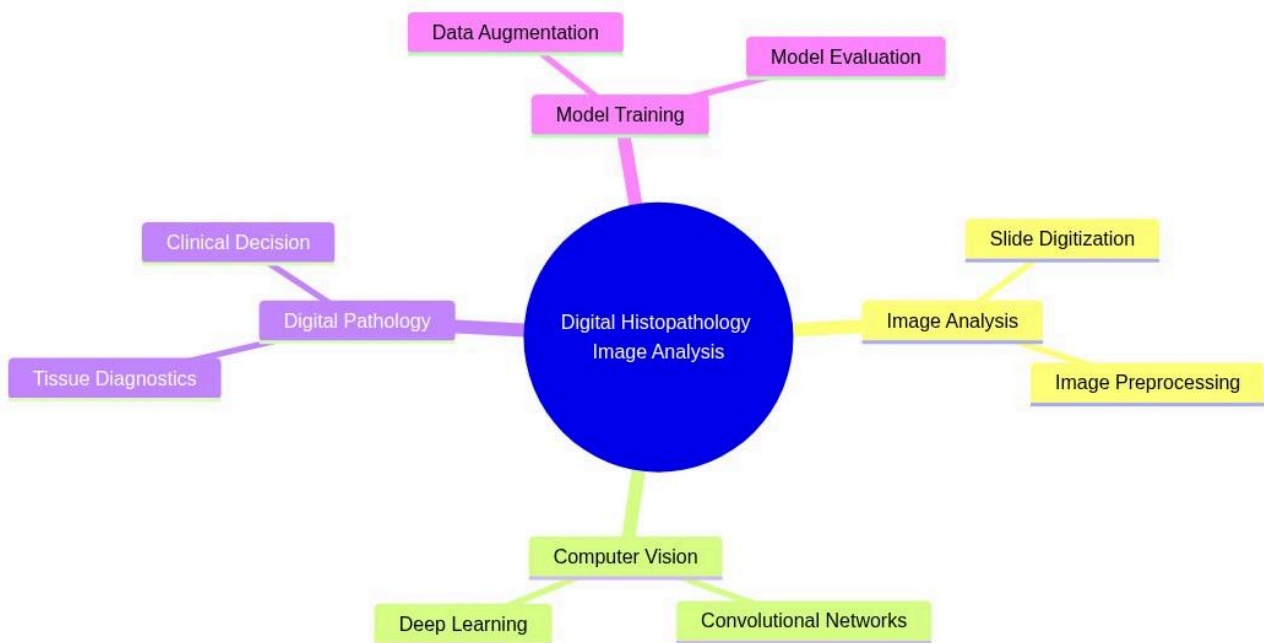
Digital Histopathology Image Analysis

Model Training

Data Augmentation

Model Evaluation

Image Analysis

Slide Digitization

Image Preprocessing

Computer Vision

Deep Learning

Convolutional Networks

Digital Pathology

Clinical Decision

Tissue Diagnostics